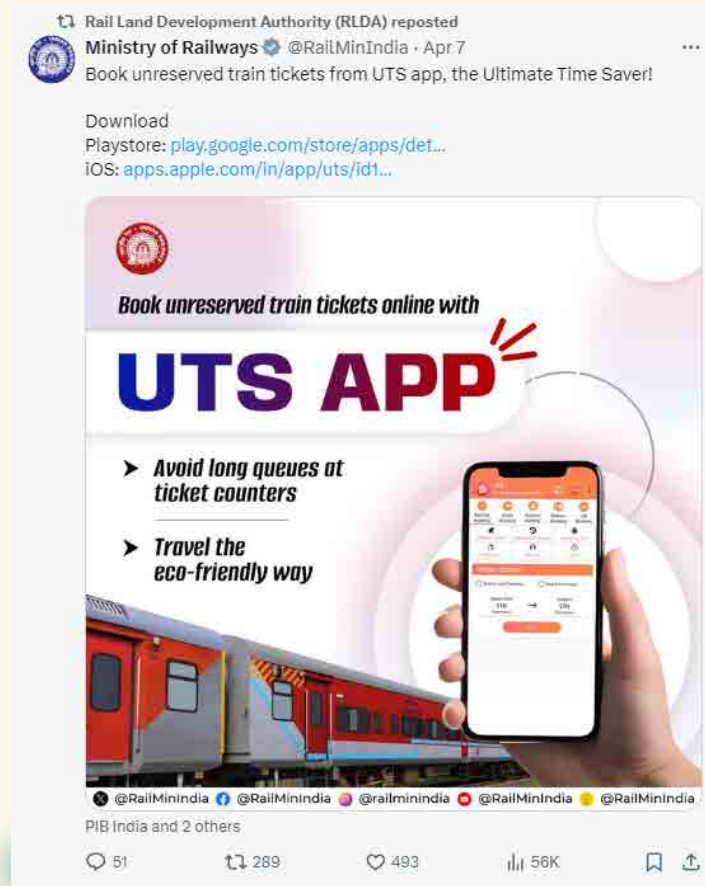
Rail Land Development Authority (RLDA) reposted

Ministry of Railways @RailMinIndia · Apr 7

Book unreserved train tickets from UTS app, the Ultimate Time Saver!

Download
Playstore: play.google.com/store/apps/det...
iOS: apps.apple.com/in/app/uts/id1...

Book unreserved train tickets online with

UTS APP

➤ Avoid long queues at ticket counters

➤ Travel the eco-friendly way

@RailMinIndia @RailMinIndia @railminindia @RailMinIndia @RailMinIndia

PIB India and 2 others

51 289 493 56K